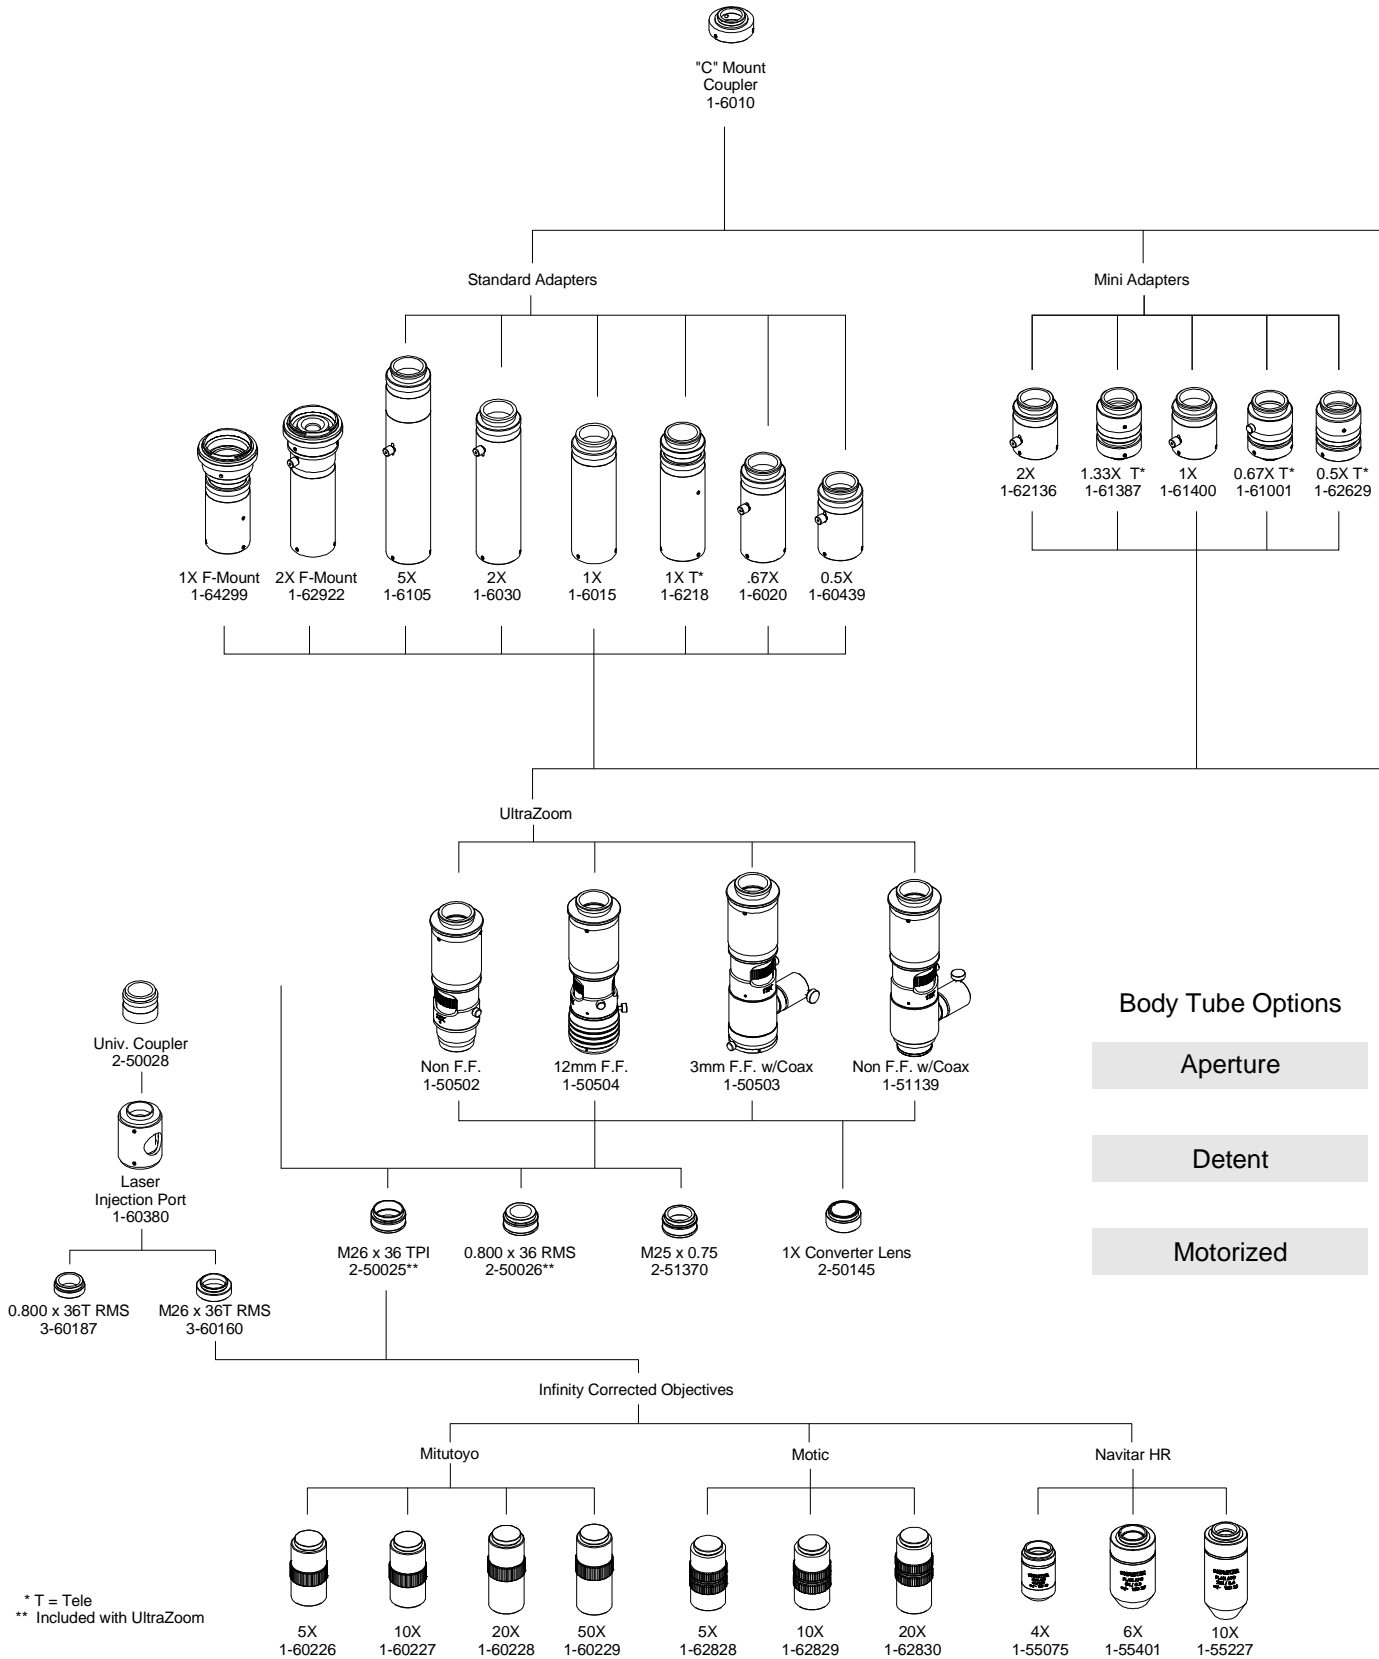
"C" Mount Coupler 1-6010

Standard Adapters

Mini Adapters

1X F-Mount 1-64299

2X F-Mount 1-62922

5X 1-6105

2X 1-6030

1X 1-6015

1X T* 1-6218

.67X 1-6020

0.5X 1-60439

2X 1-62136

1.33X T* 1-61387

1X 1-61400

0.67X T* 1-61001

0.5X T* 1-62629

UltraZoom

Non F.F. 1-50502

12mm F.F. 1-50504

3mm F.F. w/Coax 1-50503

Non F.F. w/Coax 1-51139

Body Tube Options

Aperture

Detent

Motorized

Univ. Coupler 2-50028

Laser Injection Port 1-60380

0.800 x 36T RMS 3-60187

M26 x 36T RMS 3-60160

M26 x 36 TPI 2-50025**

0.800 x 36 RMS 2-50026**

M25 x 0.75 2-51370

1X Converter Lens 2-50145

Infinity Corrected Objectives

Mitutoyo

Motic

Navitar HR

5X 1-60226

10X 1-60227

20X 1-60228

50X 1-60229

5X 1-62828

10X 1-62829

20X 1-62830

4X 1-55075

6X 1-55401

10X 1-55227

* T = Tele
** Included with UltraZoom